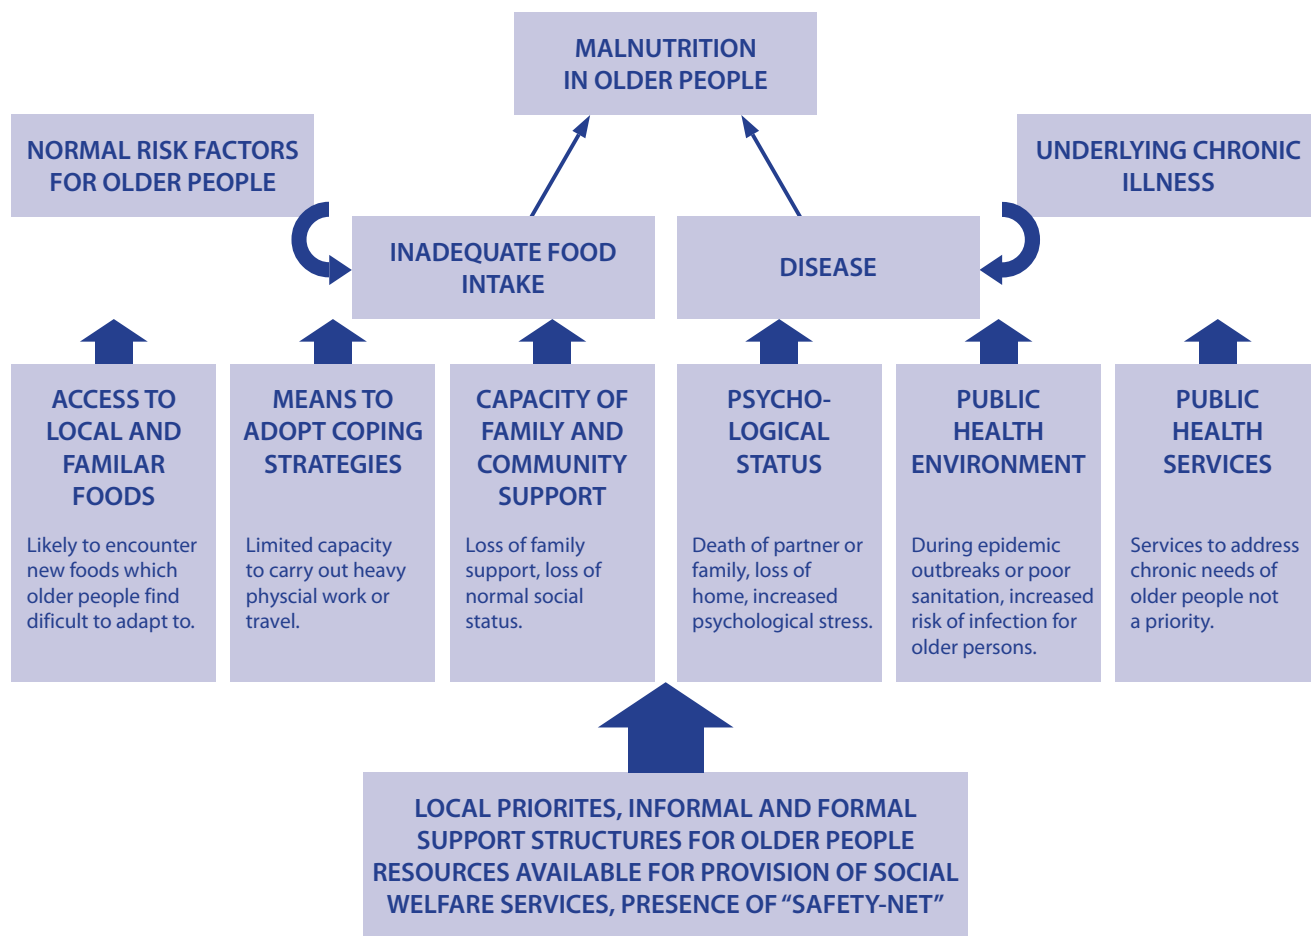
MALNUTRITION IN OLDER PEOPLE

NORMAL RISK FACTORS FOR OLDER PEOPLE

UNDERLYING CHRONIC ILLNESS

INADEQUATE FOOD INTAKE

DISEASE

ACCESS TO LOCAL AND FAMILAR FOODS

Likely to encounter new foods which older people find dificult to adapt to.

MEANS TO ADOPT COPING STRATEGIES

Limited capacity to carry out heavy physcial work or travel.

CAPACITY OF FAMILY AND COMMUNITY SUPPORT

Loss of family support, loss of normal social status.

PSYCHO-LOGICAL STATUS

Death of partner or family, loss of home, increased psychological stress.

PUBLIC HEALTH ENVIRONMENT

During epidemic outbreaks or poor sanitation, increased risk of infection for older persons.

PUBLIC HEALTH SERVICES

Services to address chronic needs of older people not a priority.

LOCAL PRIORITES, INFORMAL AND FORMAL SUPPORT STRUCTURES FOR OLDER PEOPLE RESOURCES AVAILABLE FOR PROVISION OF SOCIAL WELFARE SERVICES, PRESENCE OF “SAFETY-NET”